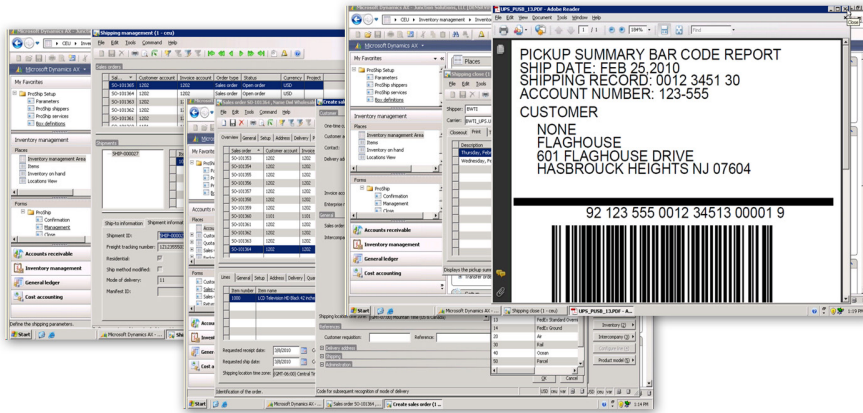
UPS_PUSB_13.PDF - Adobe Reader

File Edit View Document Tools Window Help

PICKUP SUMMARY BAR CODE REPORT
SHIP DATE: FEB 25,2010
SHIPPING RECORD: 0012 3451 30
ACCOUNT NUMBER: 123-555

CUSTOMER
NONE
FLAGHOUSE
601 FLAGHOUSE DRIVE
HASBROUCK HEIGHTS NJ 07604

92 123 555 0012 34513 00001 9

Microsoft Dynamics AX - Sanitas Networks

CEU Shipping management

File Edit Tools Command Help

Microsoft Dynamics AX

My Favorites

ProShip Setup
Parameters
ProShip shippers
ProShip services
Box definitions

Inventory management

Places
Inventory management Area
Items
Inventory on-hand
Locations View

Forms
ProShip
Confirmation
Management
Close

Accounts receivable
Inventory management
General ledger
Cost accounting

Define the shipping parameters.

Start

Sales order

| Sal... | Customer account | Invoice account | Order type | Status | Currency | Project |
|---|---|---|---|---|---|---|
| SO-101365 | 1202 | 1202 | Sales order | Open order | USD | |
| SO-101364 | 1202 | 1202 | Sales order | Open order | USD | |
| SO-101363 | 1202 | 1202 | Sales order | Open order | USD | |

SHIP-000027

Ship-to information
Shipment information
Shipment ID:
Freight tracking number:
Residential:
Ship method modified:
Mode of delivery: 11
Manifest ID:

Sales order SO-101364

Overview General Setup Address Delivery

| Sales order | Customer account | Invoice account |
|---|---|---|
| SO-101353 | 1202 | 1202 |
| SO-101354 | 1202 | 1202 |
| SO-101355 | 1202 | 1202 |
| SO-101356 | 1202 | 1202 |
| SO-101357 | 1202 | 1202 |
| SO-101358 | 1202 | 1202 |
| SO-101359 | 1202 | 1202 |
| SO-101360 | 1202 | 1202 |
| SO-101361 | 1101 | 1101 |
| SO-101362 | 1202 | 1202 |
| SO-101363 | 1202 | 1202 |
| SO-101364 | 1202 | 1202 |

Lines General Setup Address Delivery

| Item number | Item name |
|---|---|
| 1000 | LCD Television HD Black 42 inches |

Requested receipt date: 3/8/2010
Requested ship date: 3/8/2010
Shipping location time zone: (GMT-06:00) Central Time

Identification of the order.

Create sales order

One time customer
Customer
Contact
Delivery address
Invoice account
Enterprise
Sales order
Intercompany

Customer requisition:
Reference:
Delivery address
Shipping
Administration

Code for subsequent recognition of mode of delivery

Shipping close

Shipper: BWTI
Carrier: BWTI_UPS

Closeout Print

Description
Thursday, Febr
Wednesday, Fe

Displays the pickup summary

| 13 | FedEx Standard Overnight |
|---|---|
| 14 | FedEx Ground |
| 20 | Air |
| 30 | Rail |
| 40 | Ocean |
| 50 | Parcel |

Inventory
Intercompany
Configuration
Product model

Start
Microsoft Dynamics AX
Microsoft Dynamics AX
Shipping close (1)
UPS_PUSB_13.PDF - A...

1:19 PM
2:14 PM